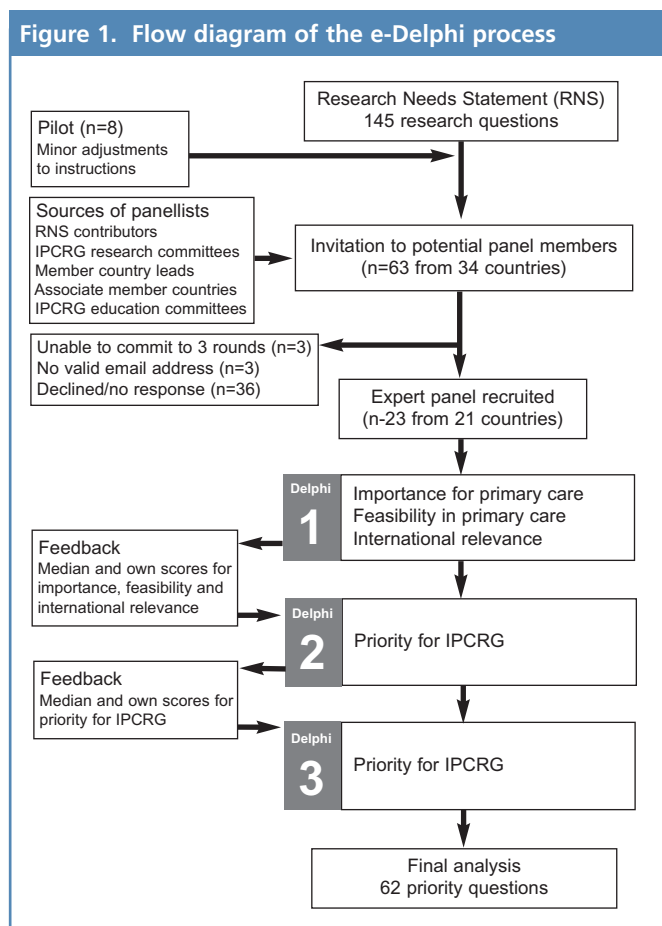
Figure 1. Flow diagram of the e-Delphi process

Research Needs Statement (RNS)
145 research questions

Pilot (n=8)
Minor adjustments to instructions

Sources of panellists
RNS contributors
IPCRG research committees
Member country leads
Associate member countries
IPCRG education committees

Invitation to potential panel members
(n=63 from 34 countries)

Unable to commit to 3 rounds (n=3)
No valid email address (n=3)
Declined/no response (n=36)

Expert panel recruited
(n-23 from 21 countries)

Delphi
1
Importance for primary care
Feasibility in primary care
International relevance

Feedback
Median and own scores for importance, feasibility and international relevance

Delphi
2
Priority for IPCRG

Feedback
Median and own scores for priority for IPCRG

Delphi
3
Priority for IPCRG

Final analysis
62 priority questions